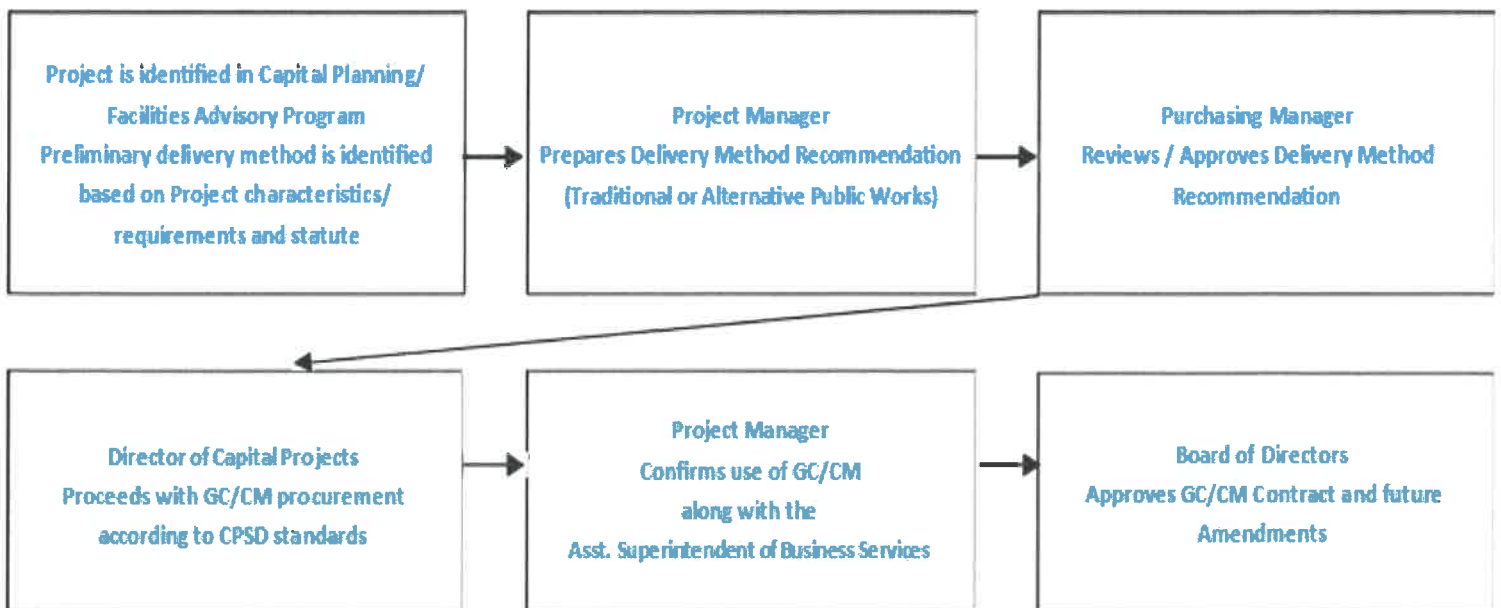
Project is identified in Capital Planning/ Facilities Advisory Program
Preliminary delivery method is identified based on Project characteristics/ requirements and statute

Project Manager
Prepares Delivery Method Recommendation (Traditional or Alternative Public Works)

Purchasing Manager
Reviews / Approves Delivery Method Recommendation

Director of Capital Projects
Proceeds with GC/CM procurement according to CPSD standards

Project Manager
Confirms use of GC/CM along with the Asst. Superintendent of Business Services

Board of Directors
Approves GC/CM Contract and future Amendments